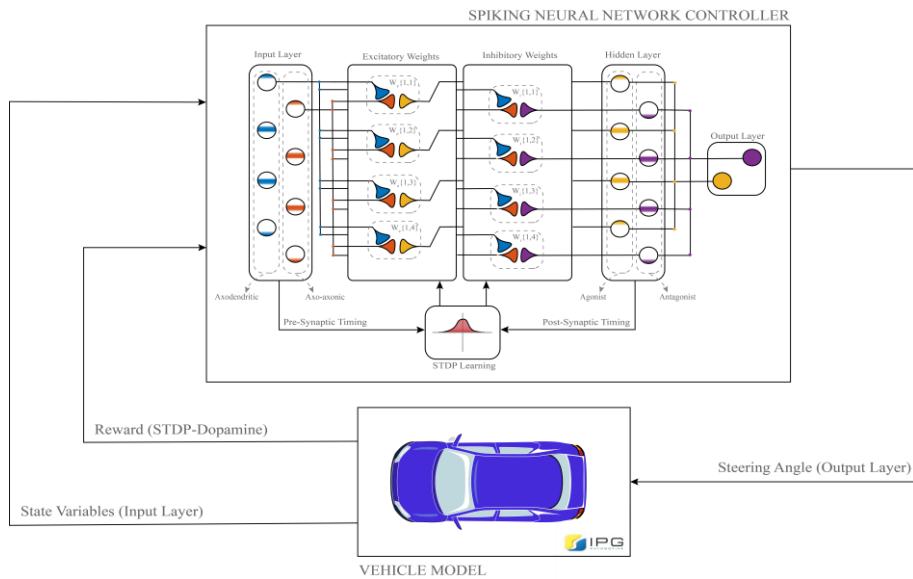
SPIKING NEURAL NETWORK CONTROLLER

Input Layer

Excitatory Weights

Inhibitory Weights

Hidden Layer

$W_{\{1,1\}}$

$W_{\{1,2\}}$

$W_{\{1,3\}}$

$W_{\{1,4\}}$

$W_{\{1,1\}}$

$W_{\{1,2\}}$

$W_{\{1,3\}}$

$W_{\{1,4\}}$

Output Layer

Axodendritic

Axo-axonic

Agonist

Antagonist

Pre-Synaptic Timing

Post-Synaptic Timing

STDP Learning

Reward (STDP-Dopamine)

Steering Angle (Output Layer)

State Variables (Input Layer)

IPG

VEHICLE MODEL